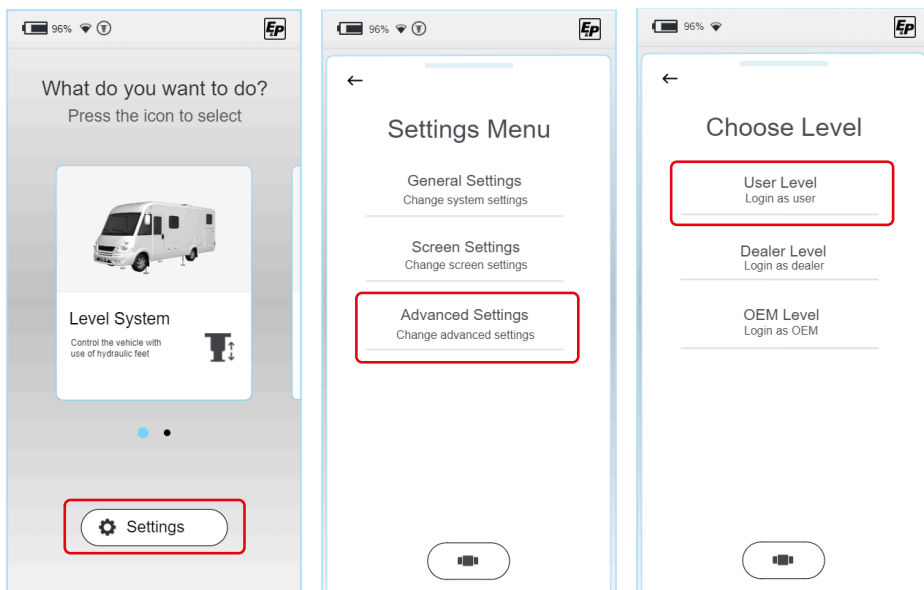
96% EP

What do you want to do?
Press the icon to select

Level System
Control the vehicle with use of hydraulic feet

Settings

96% EP

←

Settings Menu

General Settings
Change system settings

Screen Settings
Change screen settings

Advanced Settings
Change advanced settings

96% EP

←

Choose Level

User Level
Login as user

Dealer Level
Login as dealer

OEM Level
Login as OEM